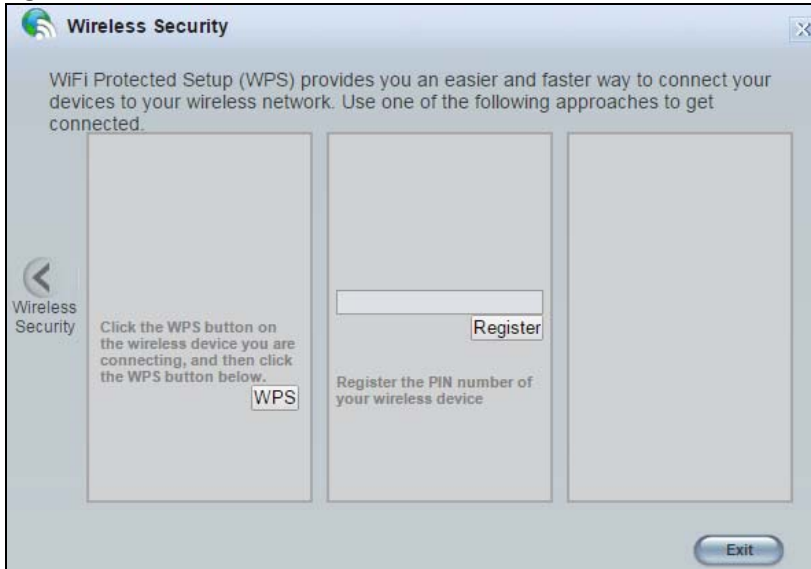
Wireless Security

WiFi Protected Setup (WPS) provides you an easier and faster way to connect your devices to your wireless network. Use one of the following approaches to get connected.

Wireless Security

Click the WPS button on the wireless device you are connecting, and then click the WPS button below.

WPS

Register

Register the PIN number of your wireless device

Exit